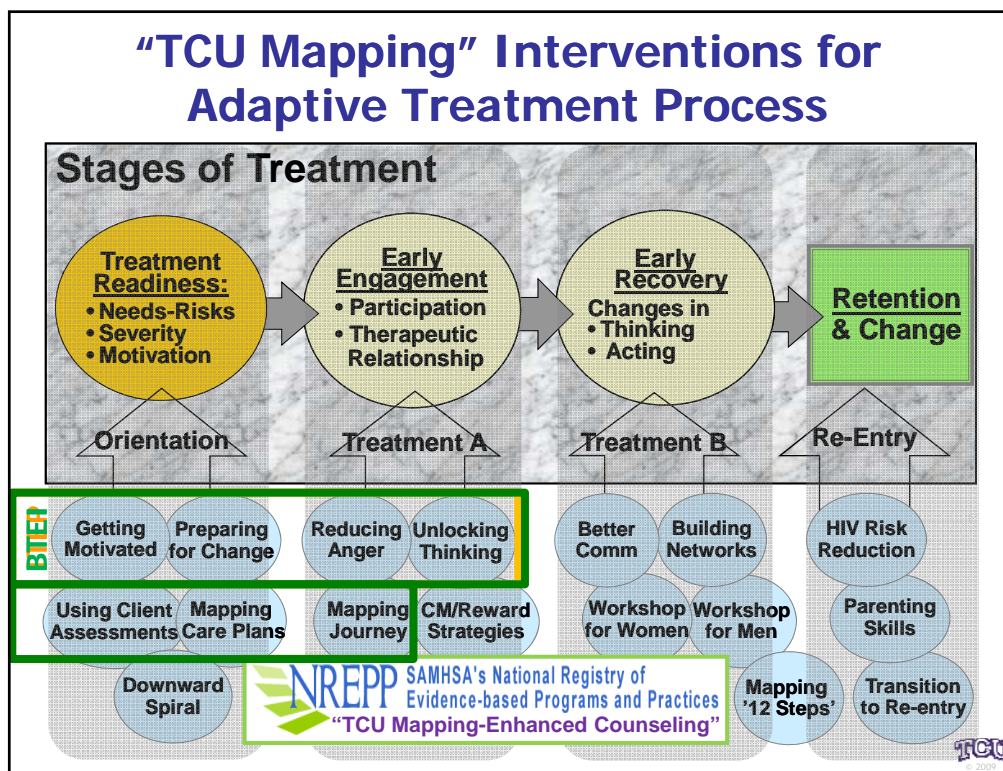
"TCU Mapping" Interventions for Adaptive Treatment Process

Stages of Treatment

Treatment Readiness:
• Needs-Risks
• Severity
• Motivation

Early Engagement
• Participation
• Therapeutic Relationship

Early Recovery
Changes in
• Thinking
• Acting

Retention & Change

Orientation

Treatment A

Treatment B

Re-Entry

BTEP

Getting Motivated

Preparing for Change

Reducing Anger

Unlocking Thinking

Better Comm

Building Networks

HIV Risk Reduction

Using Client Assessments

Mapping Care Plans

Mapping Journey

CM/Reward Strategies

Workshop for Women

Workshop for Men

Parenting Skills

Downward Spiral

NREPP SAMHSA's National Registry of Evidence-based Programs and Practices
"TCU Mapping-Enhanced Counseling"

Mapping '12 Steps'

Transition to Re-entry

TCU
© 2009